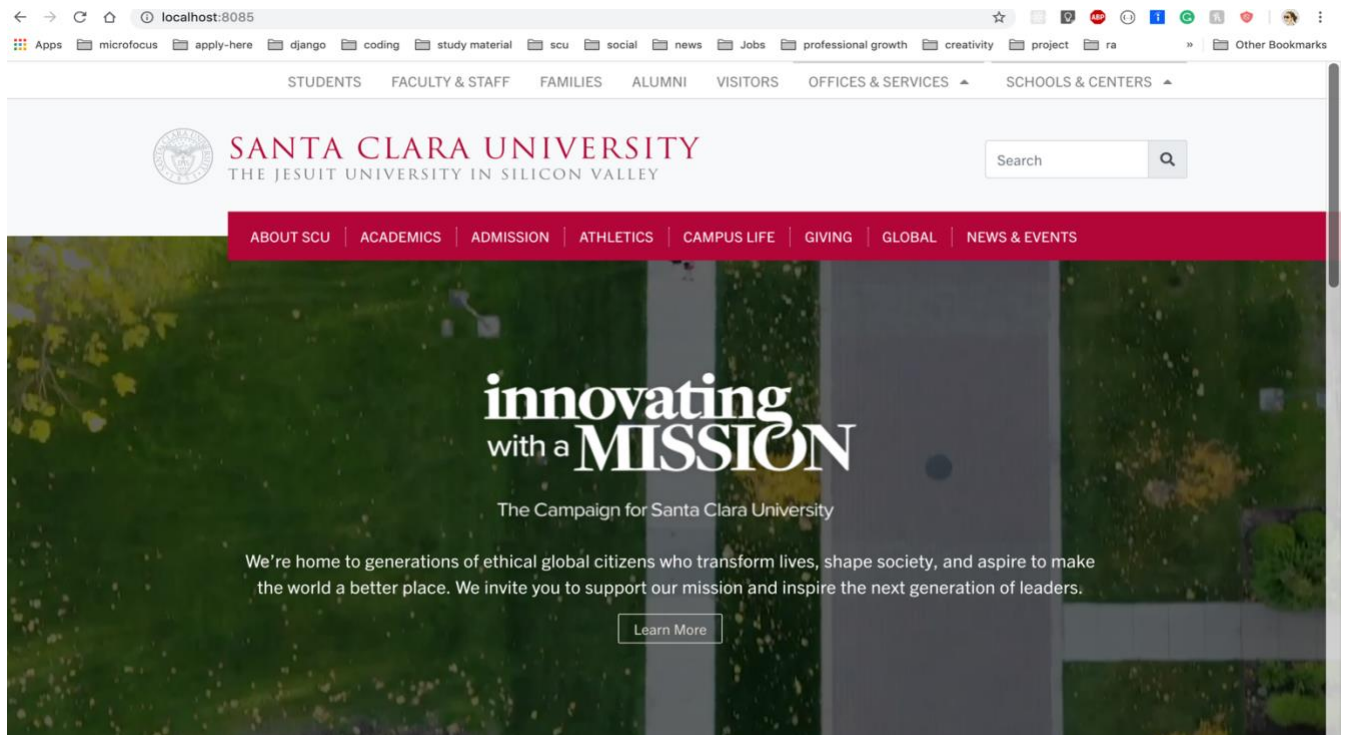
localhost:8085

Apps microfocus apply-here django coding study material scu social news Jobs professional growth creativity project ra » Other Bookmarks

STUDENTS FACULTY & STAFF FAMILIES ALUMNI VISITORS OFFICES & SERVICES SCHOOLS & CENTERS

SANTA CLARA UNIVERSITY
THE JESUIT UNIVERSITY IN SILICON VALLEY

Search

ABOUT SCU | ACADEMICS | ADMISSION | ATHLETICS | CAMPUS LIFE | GIVING | GLOBAL | NEWS & EVENTS

innovating with a MISSION

The Campaign for Santa Clara University

We're home to generations of ethical global citizens who transform lives, shape society, and aspire to make the world a better place. We invite you to support our mission and inspire the next generation of leaders.

Learn More